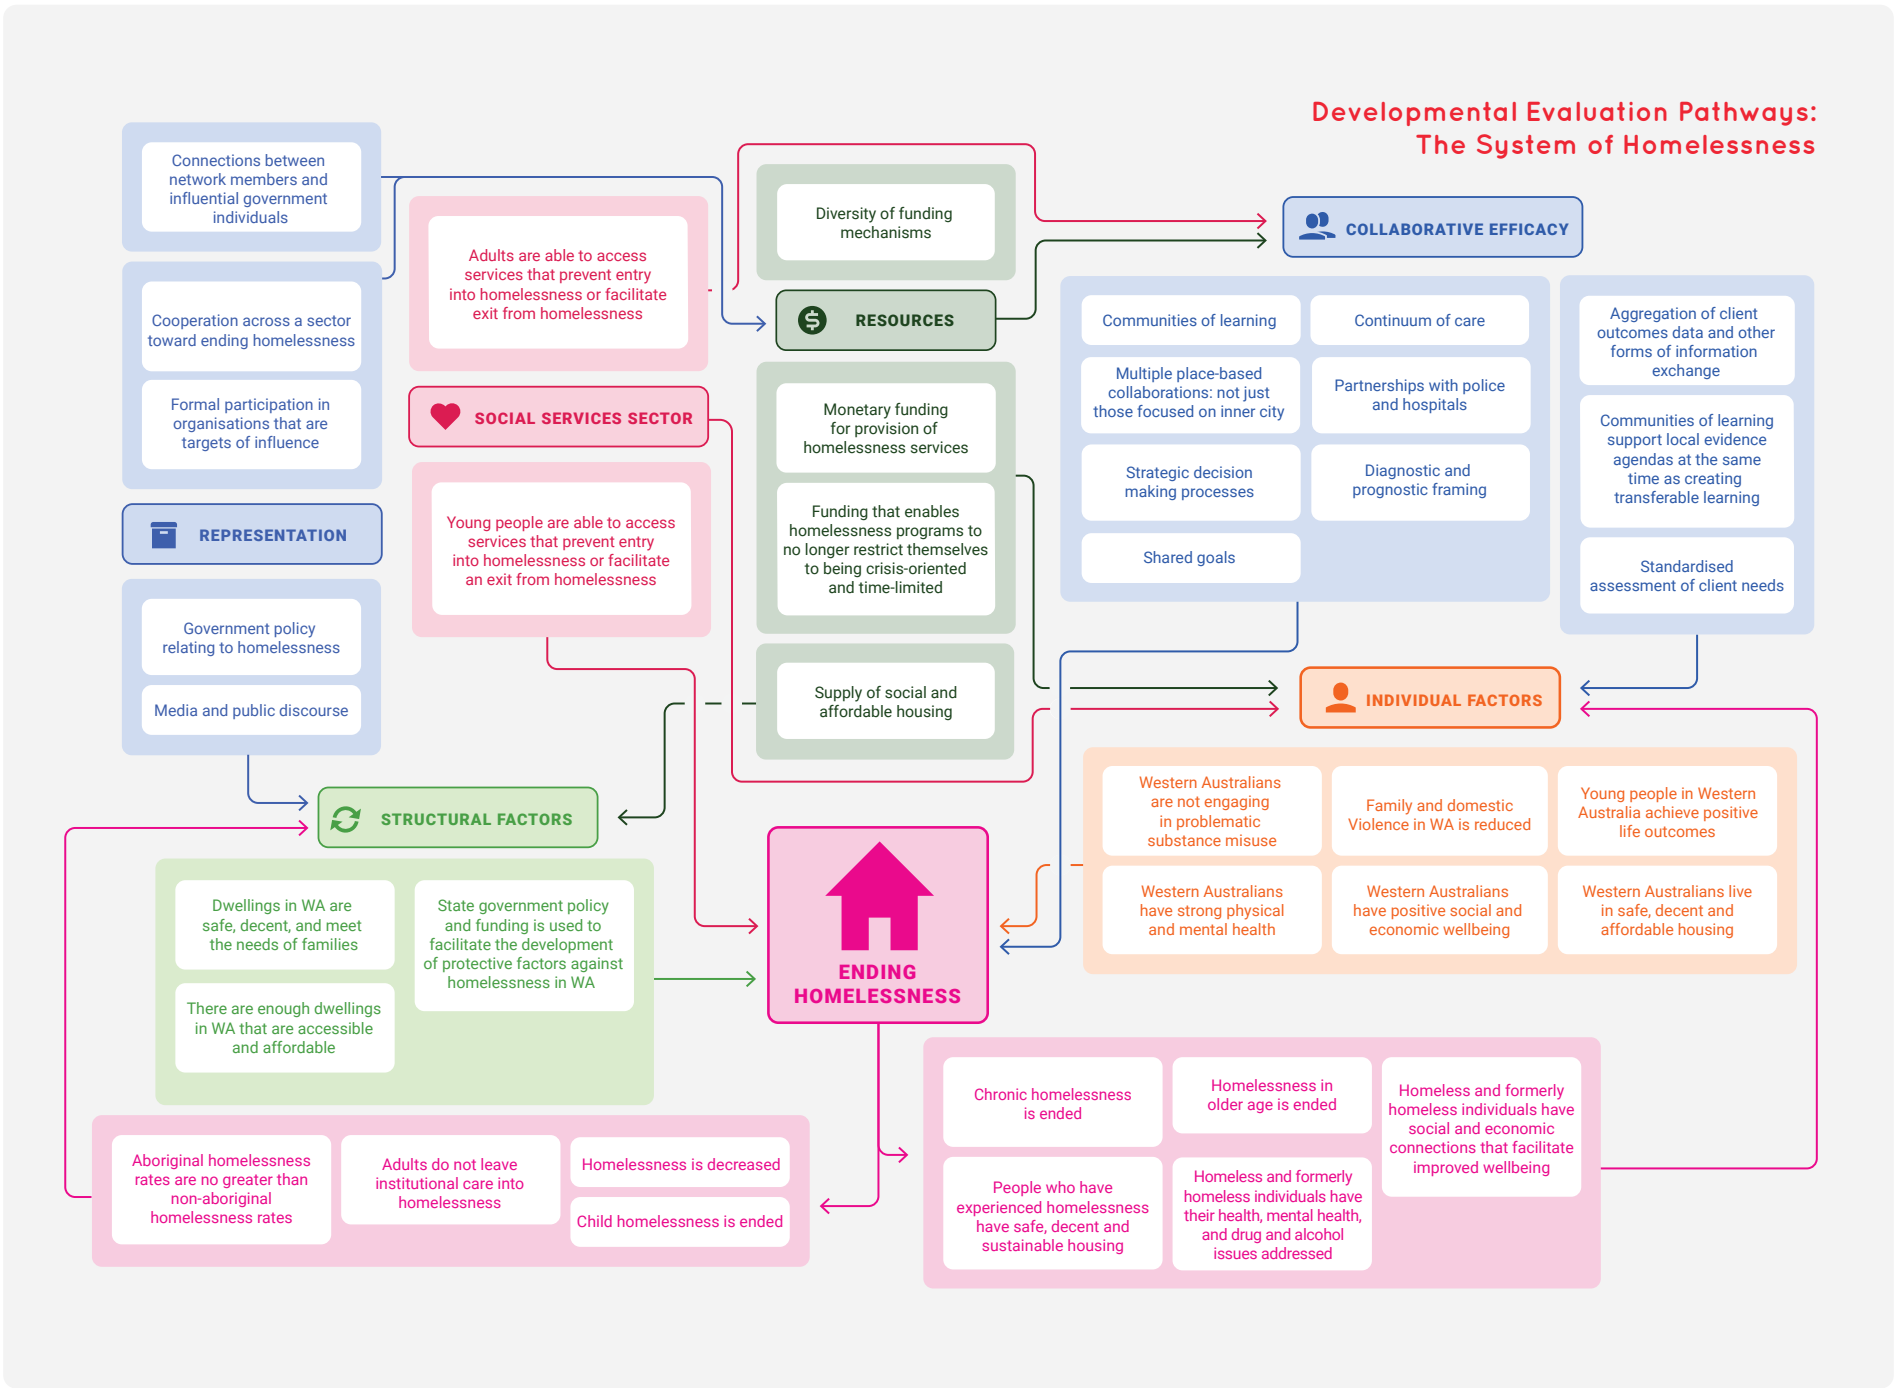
Developmental Evaluation Pathways: The System of Homelessness

Connections between network members and influential government individuals

Cooperation across a sector toward ending homelessness

Formal participation in organisations that are targets of influence

REPRESENTATION

Government policy relating to homelessness

Media and public discourse

Adults are able to access services that prevent entry into homelessness or facilitate exit from homelessness

SOCIAL SERVICES SECTOR

Young people are able to access services that prevent entry into homelessness or facilitate an exit from homelessness

Diversity of funding mechanisms

RESOURCES

Monetary funding for provision of homelessness services

Funding that enables homelessness programs to no longer restrict themselves to being crisis-oriented and time-limited

Supply of social and affordable housing

COLLABORATIVE EFFICACY

Communities of learning

Continuum of care

Multiple place-based collaborations: not just those focused on inner city

Partnerships with police and hospitals

Strategic decision making processes

Diagnostic and prognostic framing

Shared goals

Aggregation of client outcomes data and other forms of information exchange

Communities of learning support local evidence agendas at the same time as creating transferable learning

Standardised assessment of client needs

INDIVIDUAL FACTORS

Western Australians are not engaging in problematic substance misuse

Family and domestic Violence in WA is reduced

Young people in Western Australia achieve positive life outcomes

Western Australians have strong physical and mental health

Western Australians have positive social and economic wellbeing

Western Australians live in safe, decent and affordable housing

STRUCTURAL FACTORS

Dwellings in WA are safe, decent, and meet the needs of families

State government policy and funding is used to facilitate the development of protective factors against homelessness in WA

There are enough dwellings in WA that are accessible and affordable

ENDING HOMELESSNESS

Aboriginal homelessness rates are no greater than non-aboriginal homelessness rates

Adults do not leave institutional care into homelessness

Homelessness is decreased

Child homelessness is ended

Chronic homelessness is ended

Homelessness in older age is ended

Homeless and formerly homeless individuals have social and economic connections that facilitate improved wellbeing

People who have experienced homelessness have safe, decent and sustainable housing

Homeless and formerly homeless individuals have their health, mental health, and drug and alcohol issues addressed